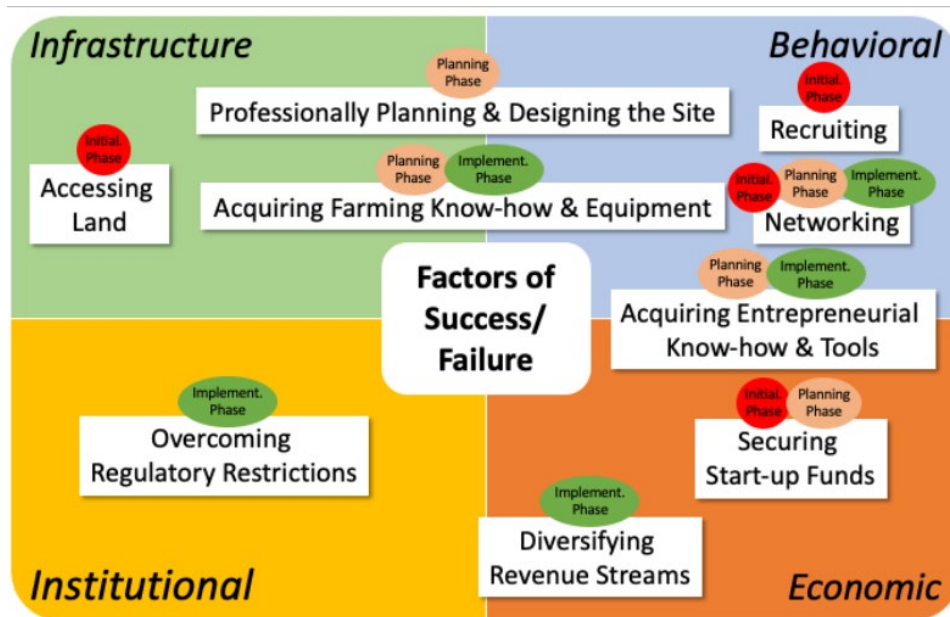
Infrastructure

Behavioral

Planning Phase
Professionally Planning & Designing the Site

Initial. Phase
Accessing Land

Planning Phase
Implement. Phase
Acquiring Farming Know-how & Equipment

Initial. Phase
Recruiting

Initial. Phase
Planning Phase
Implement. Phase
Networking

Factors of Success/ Failure

Planning Phase
Implement. Phase
Acquiring Entrepreneurial Know-how & Tools

Implement. Phase
Overcoming Regulatory Restrictions

Initial. Phase
Planning Phase
Securing Start-up Funds

Implement. Phase
Diversifying Revenue Streams

Institutional

Economic